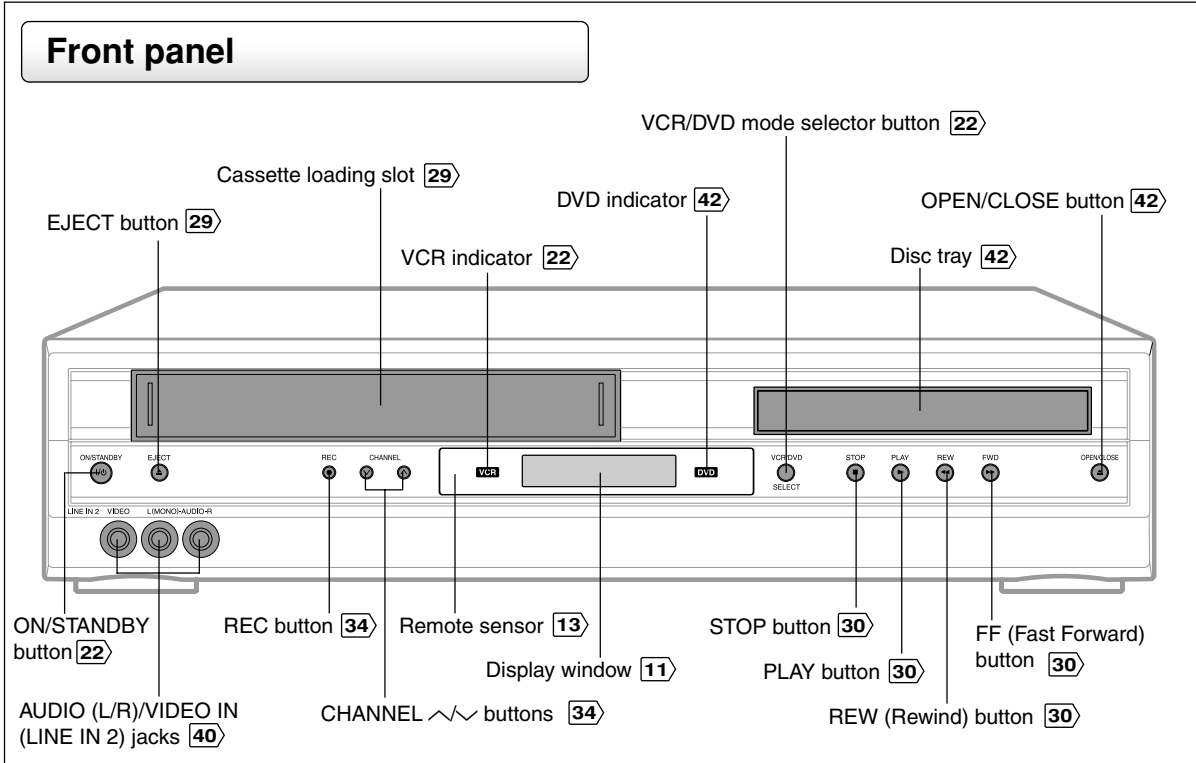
Front panel

VCR/DVD mode selector button 22

Cassette loading slot 29

DVD indicator 42

OPEN/CLOSE button 42

EJECT button 29

VCR indicator 22

Disc tray 42

ON/STANDBY EJECT REC CHANNEL VCR DVD VCR/DVD SELECT STOP PLAY REW FWD OPEN/CLOSE

LINE IN 2 VIDEO L(MONO)-AUDIO-R

ON/STANDBY button 22

REC button 34

Remote sensor 13

STOP button 30

FF (Fast Forward) button 30

Display window 11

PLAY button 30

AUDIO (L/R)/VIDEO IN (LINE IN 2) jacks 40

CHANNEL $\wedge/\vee$ buttons 34

REW (Rewind) button 30